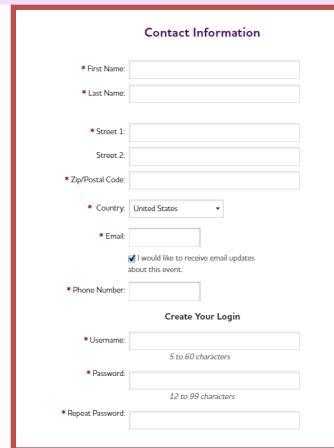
Contact Information

* First Name:

* Last Name:

* Street 1:

Street 2:

* Zip/Postal Code:

* Country: United States

* Email:

I would like to receive email updates about this event.

* Phone Number:

Create Your Login

* Username:

5 to 60 characters

* Password:

12 to 99 characters

* Repeat Password: